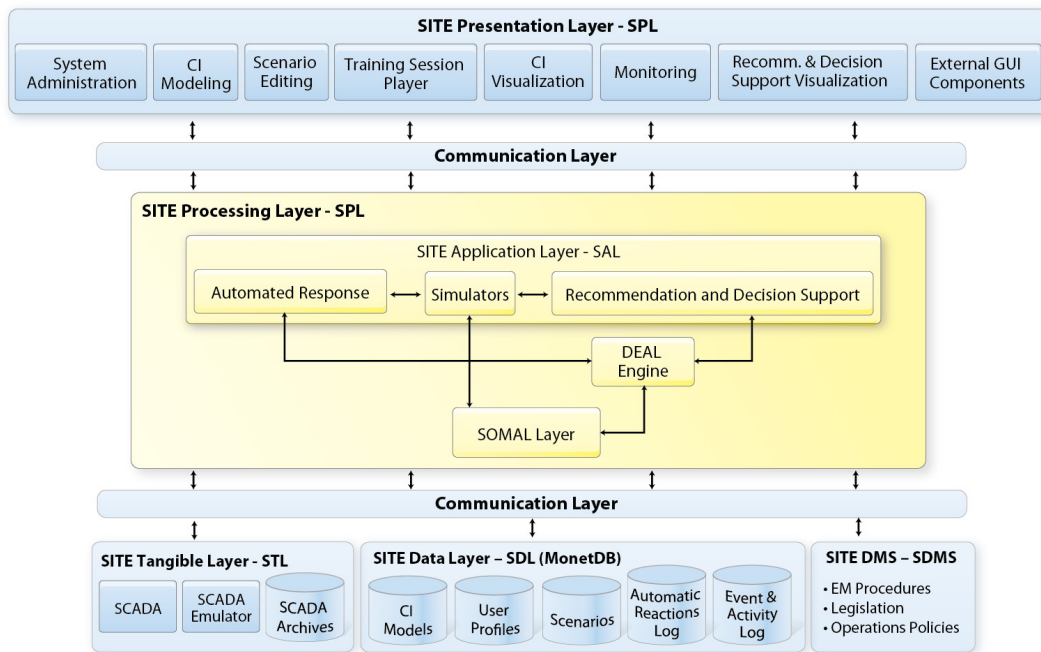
SITE Presentation Layer - SPL

System Administration

CI Modeling

Scenario Editing

Training Session Player

CI Visualization

Monitoring

Recomm. & Decision Support Visualization

External GUI Components

Communication Layer

SITE Processing Layer - SPL

SITE Application Layer - SAL

Automated Response

Simulators

Recommendation and Decision Support

DEAL Engine

SOMAL Layer

Communication Layer

SITE Tangible Layer - STL

SCADA

SCADA Emulator

SCADA Archives

SITE Data Layer – SDL (MonetDB)

CI Models

User Profiles

Scenarios

Automatic Reactions Log

Event & Activity Log

SITE DMS – SDMS

• EM Procedures
• Legislation
• Operations Policies